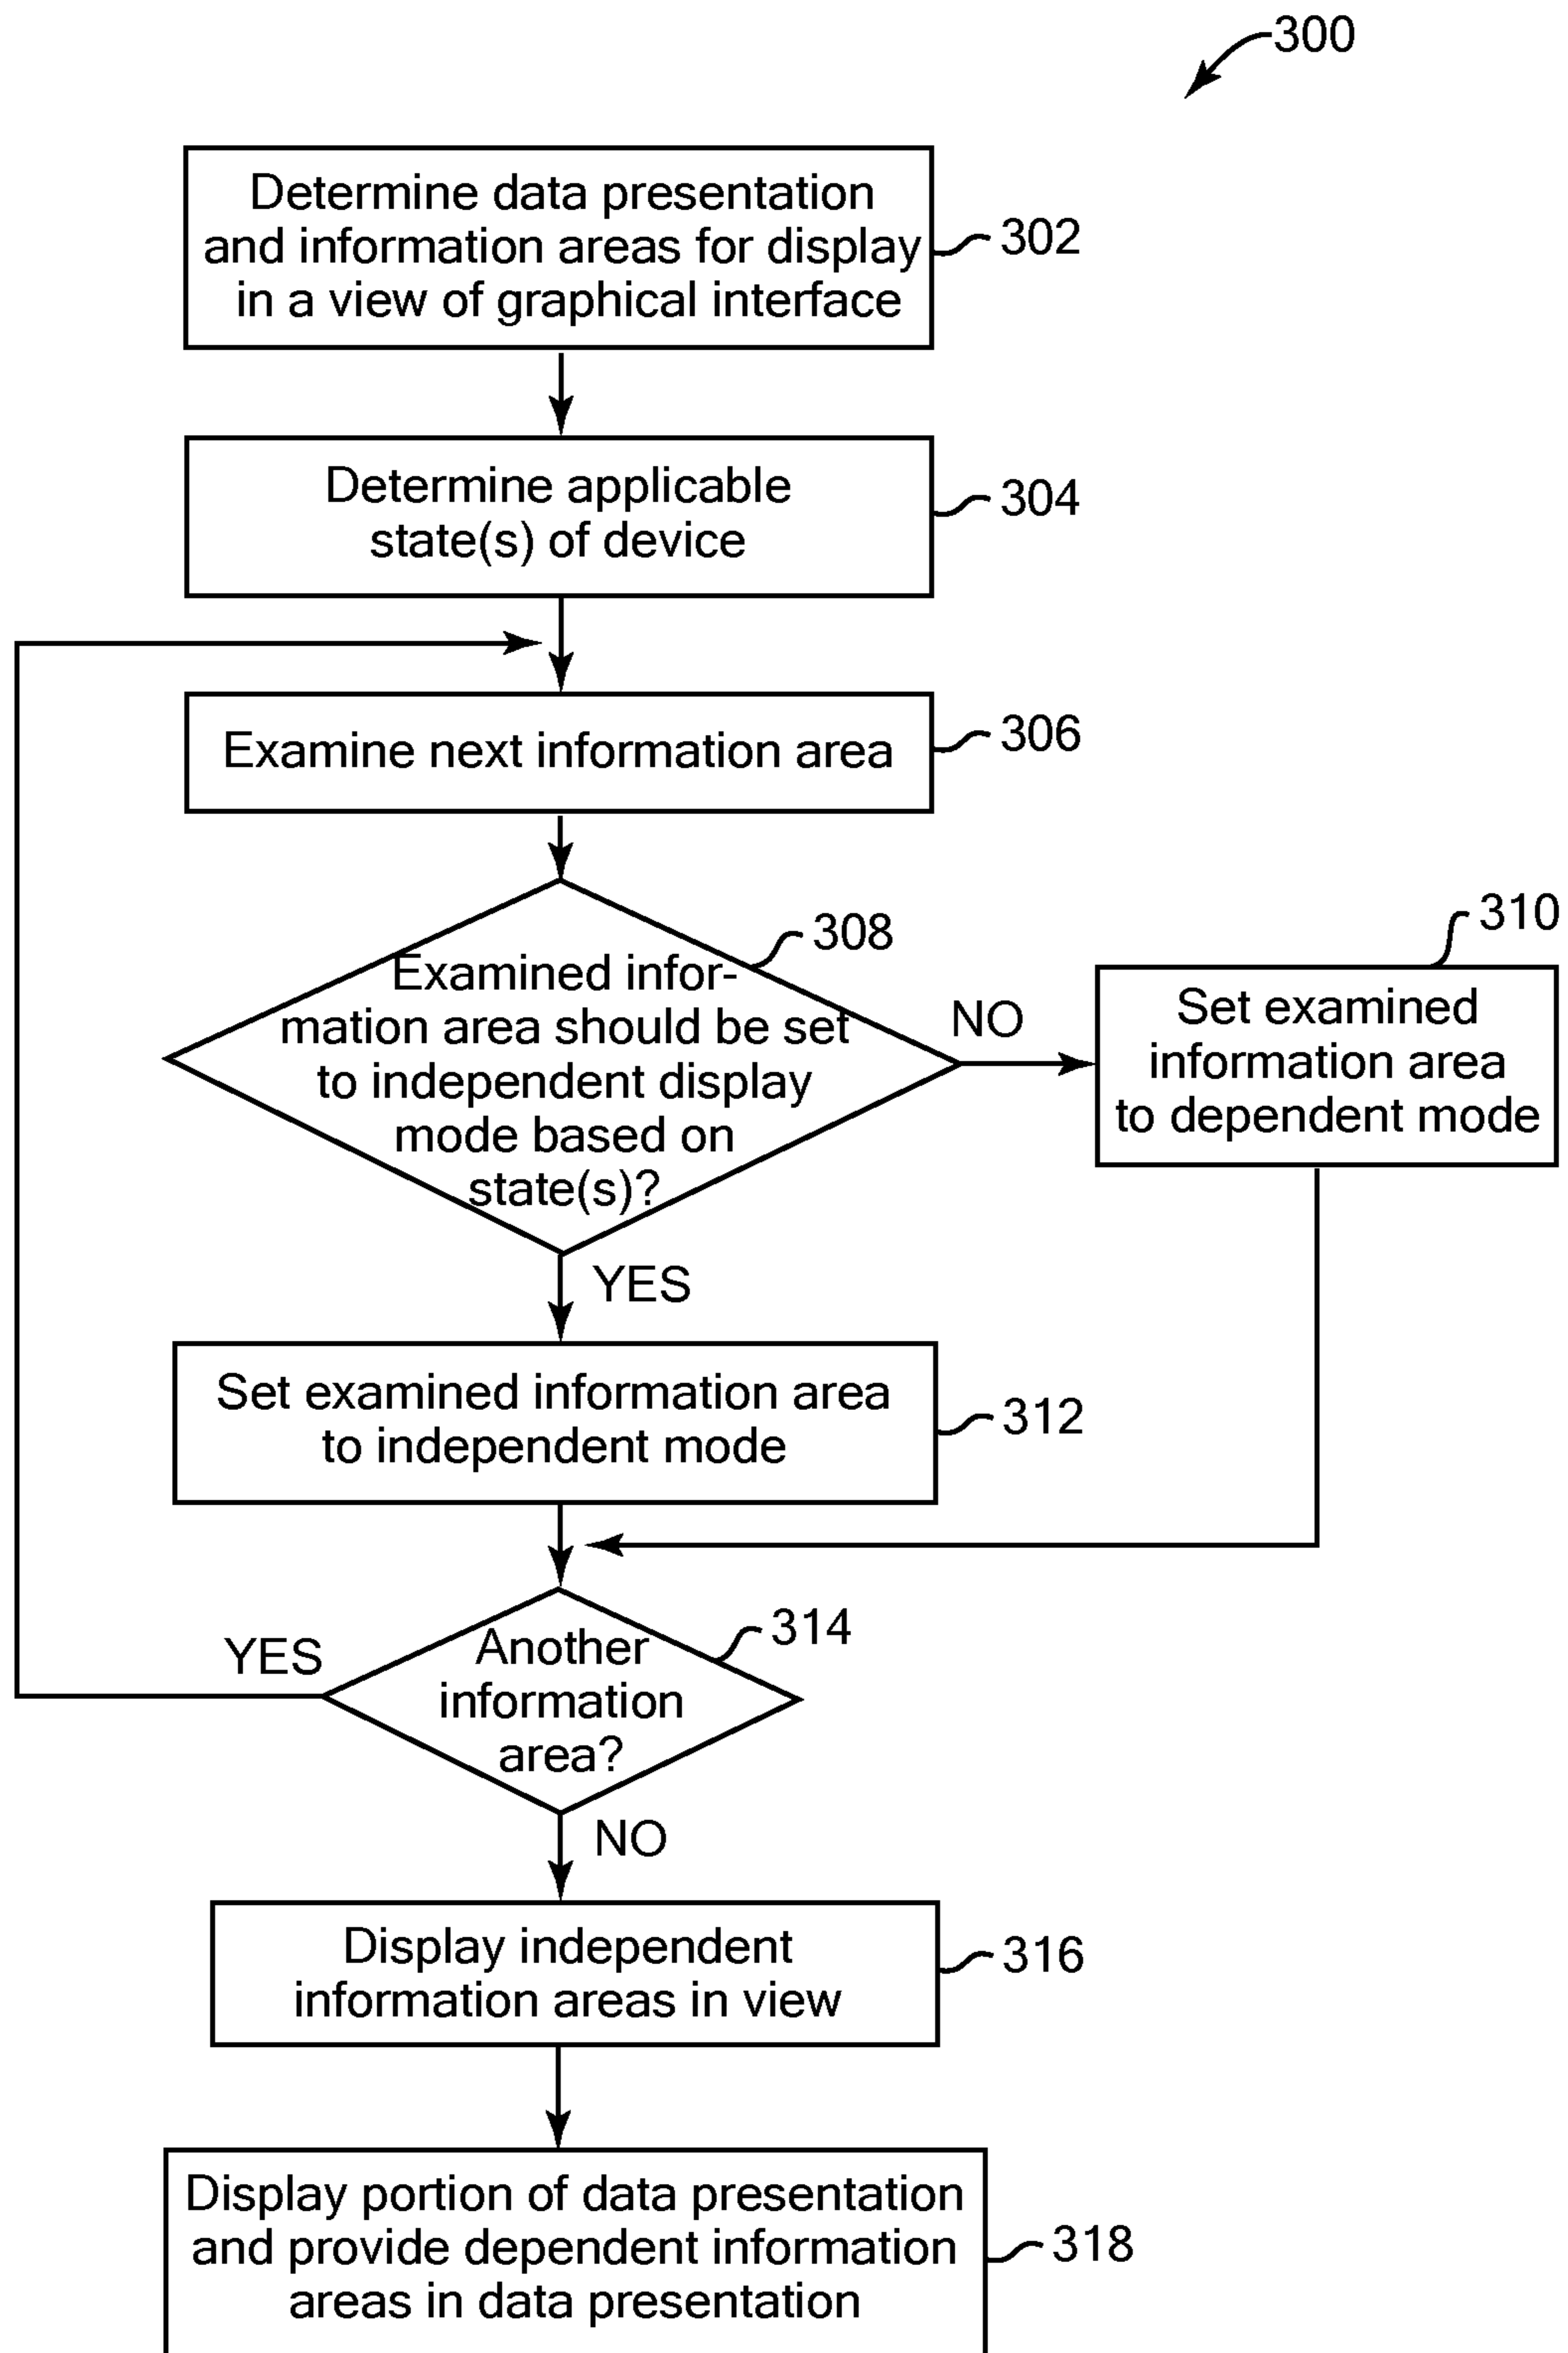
300

Determine data presentation and information areas for display in a view of graphical interface

302

Determine applicable state(s) of device

304

Examine next information area

306

Examined information area should be set to independent display mode based on state(s)?

308

NO

Set examined information area to dependent mode

310

YES

Set examined information area to independent mode

312

YES

Another information area?

314

NO

Display independent information areas in view

316

Display portion of data presentation and provide dependent information areas in data presentation

318